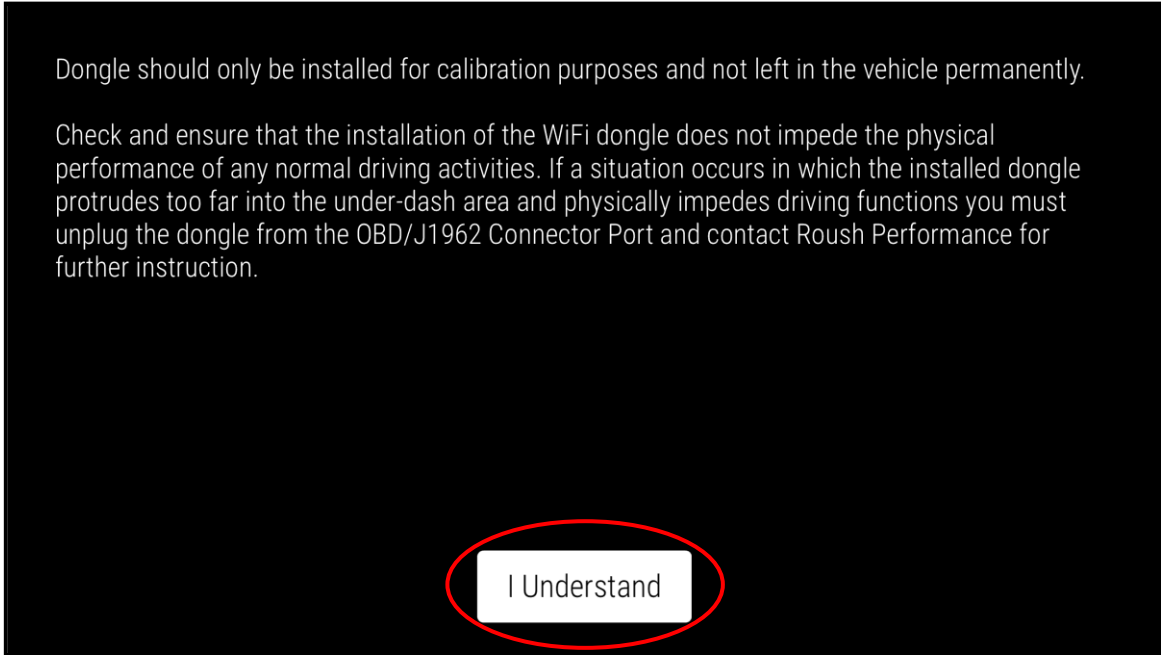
Dongle should only be installed for calibration purposes and not left in the vehicle permanently.

Check and ensure that the installation of the WiFi dongle does not impede the physical performance of any normal driving activities. If a situation occurs in which the installed dongle protrudes too far into the under-dash area and physically impedes driving functions you must unplug the dongle from the OBD/J1962 Connector Port and contact Roush Performance for further instruction.

I Understand